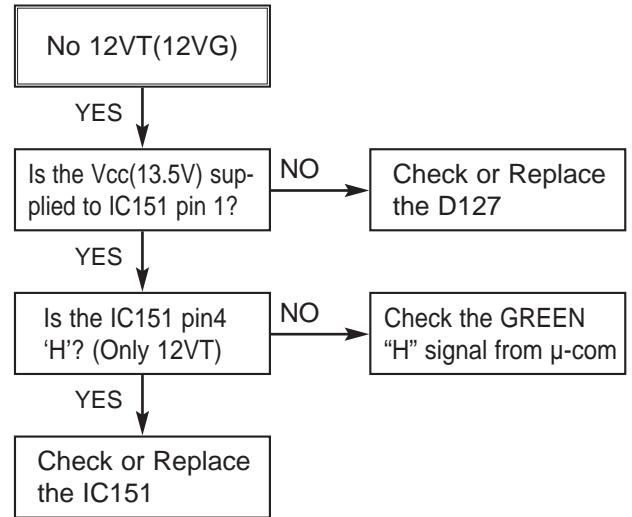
No 12VT(12VG)

YES

Is the Vcc(13.5V) supplied to IC151 pin 1?

NO

Check or Replace the D127

YES

Is the IC151 pin4 'H'? (Only 12VT)

NO

Check the GREEN "H" signal from μ-com

YES

Check or Replace the IC151